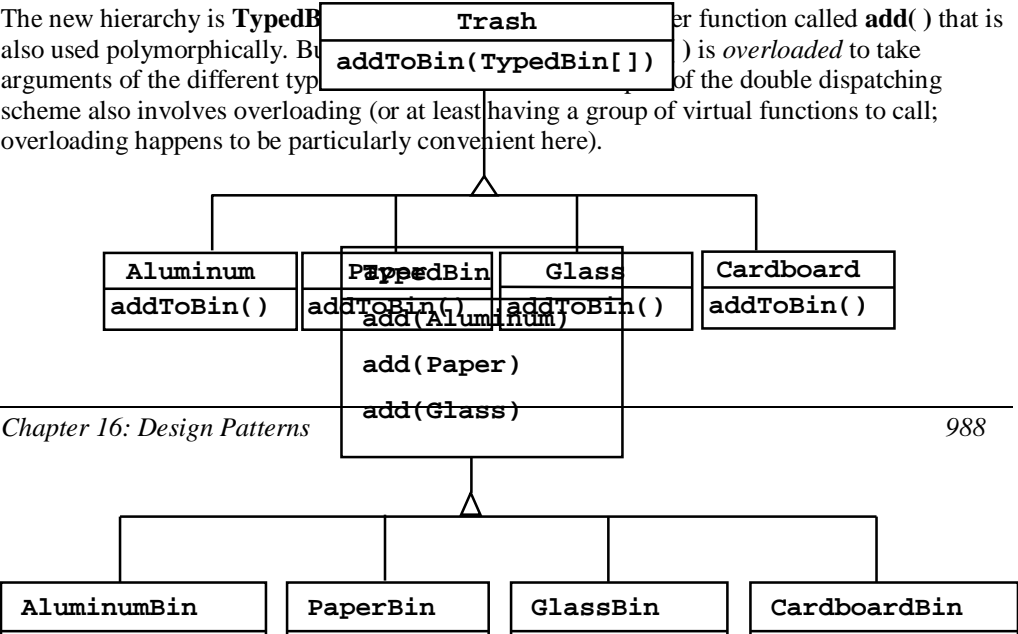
The new hierarchy is **TypedB** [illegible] er function called **add( )** that is also used polymorphically. Bu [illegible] **)** is *overloaded* to take arguments of the different typ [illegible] of the double dispatching scheme also involves overloading (or at least having a group of virtual functions to call; overloading happens to be particularly convenient here).

Trash
addToBin(TypedBin[])

Aluminum
addToBin()

Paper
addToBin()

Glass
addToBin()

Cardboard
addToBin()

TypedBin
add(Aluminum)
add(Paper)
add(Glass)

*Chapter 16: Design Patterns* *988*

AluminumBin

PaperBin

GlassBin

CardboardBin